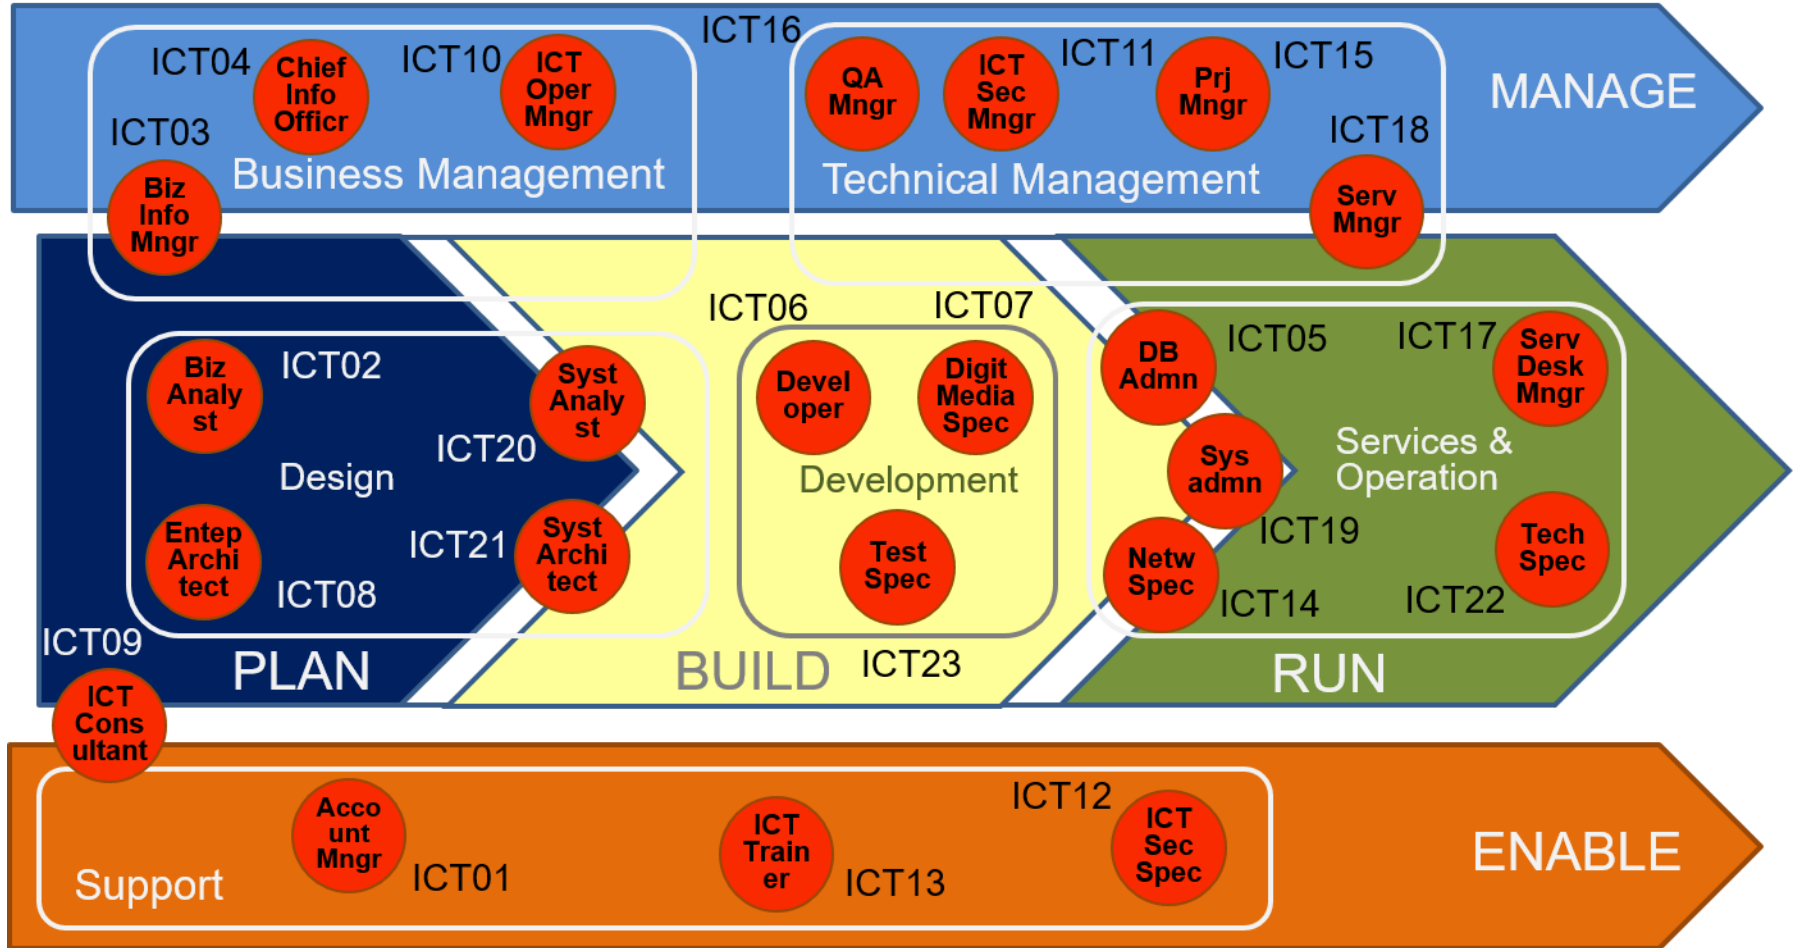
ICT04 Chief Info Officr
ICT10 ICT Oper Mngr
ICT16
ICT03
Biz Info Mngr
Business Management

QA Mngr
ICT Sec Mngr
ICT11
Prj Mngr
ICT15
ICT18
Serv Mngr
Technical Management

MANAGE

Biz Analy st
ICT02
Syst Analy st
Design
ICT20
Entep Archi tect
ICT21
Syst Archi tect
ICT08
ICT09
PLAN

ICT06
ICT07
Devel oper
Digit Media Spec
Development
Test Spec
BUILD
ICT23

DB Admn
ICT05
ICT17
Serv Desk Mngr
Sys admn
Services & Operation
ICT19
Netw Spec
Tech Spec
ICT14
ICT22
RUN

ICT Cons ultant

Acco unt Mngr
ICT01
ICT Train er
ICT13
ICT12
ICT Sec Spec
Support

ENABLE